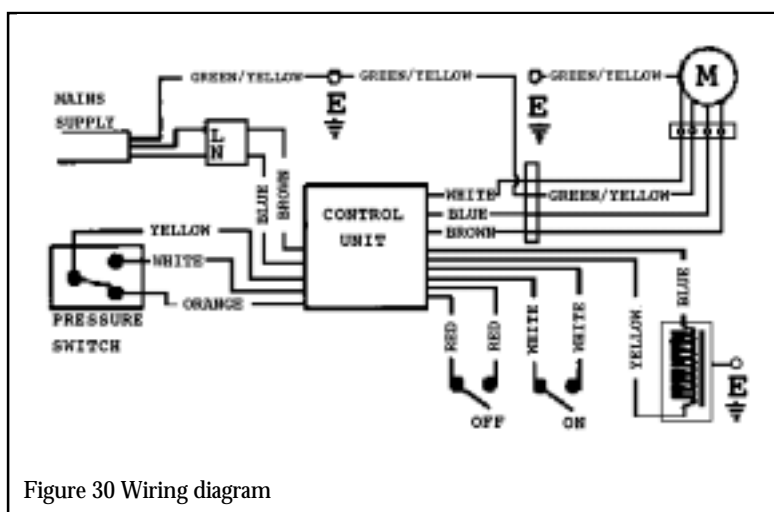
MAINS SUPPLY

GREEN/YELLOW

E

GREEN/YELLOW

E

GREEN/YELLOW

M

L

N

BLUE

BROWN

CONTROL UNIT

WHITE

GREEN/YELLOW

BLUE

BROWN

YELLOW

WHITE

ORANGE

PRESSURE SWITCH

RED

RED

WHITE

WHITE

YELLOW

BLUE

E

OFF

ON

Figure 30 Wiring diagram